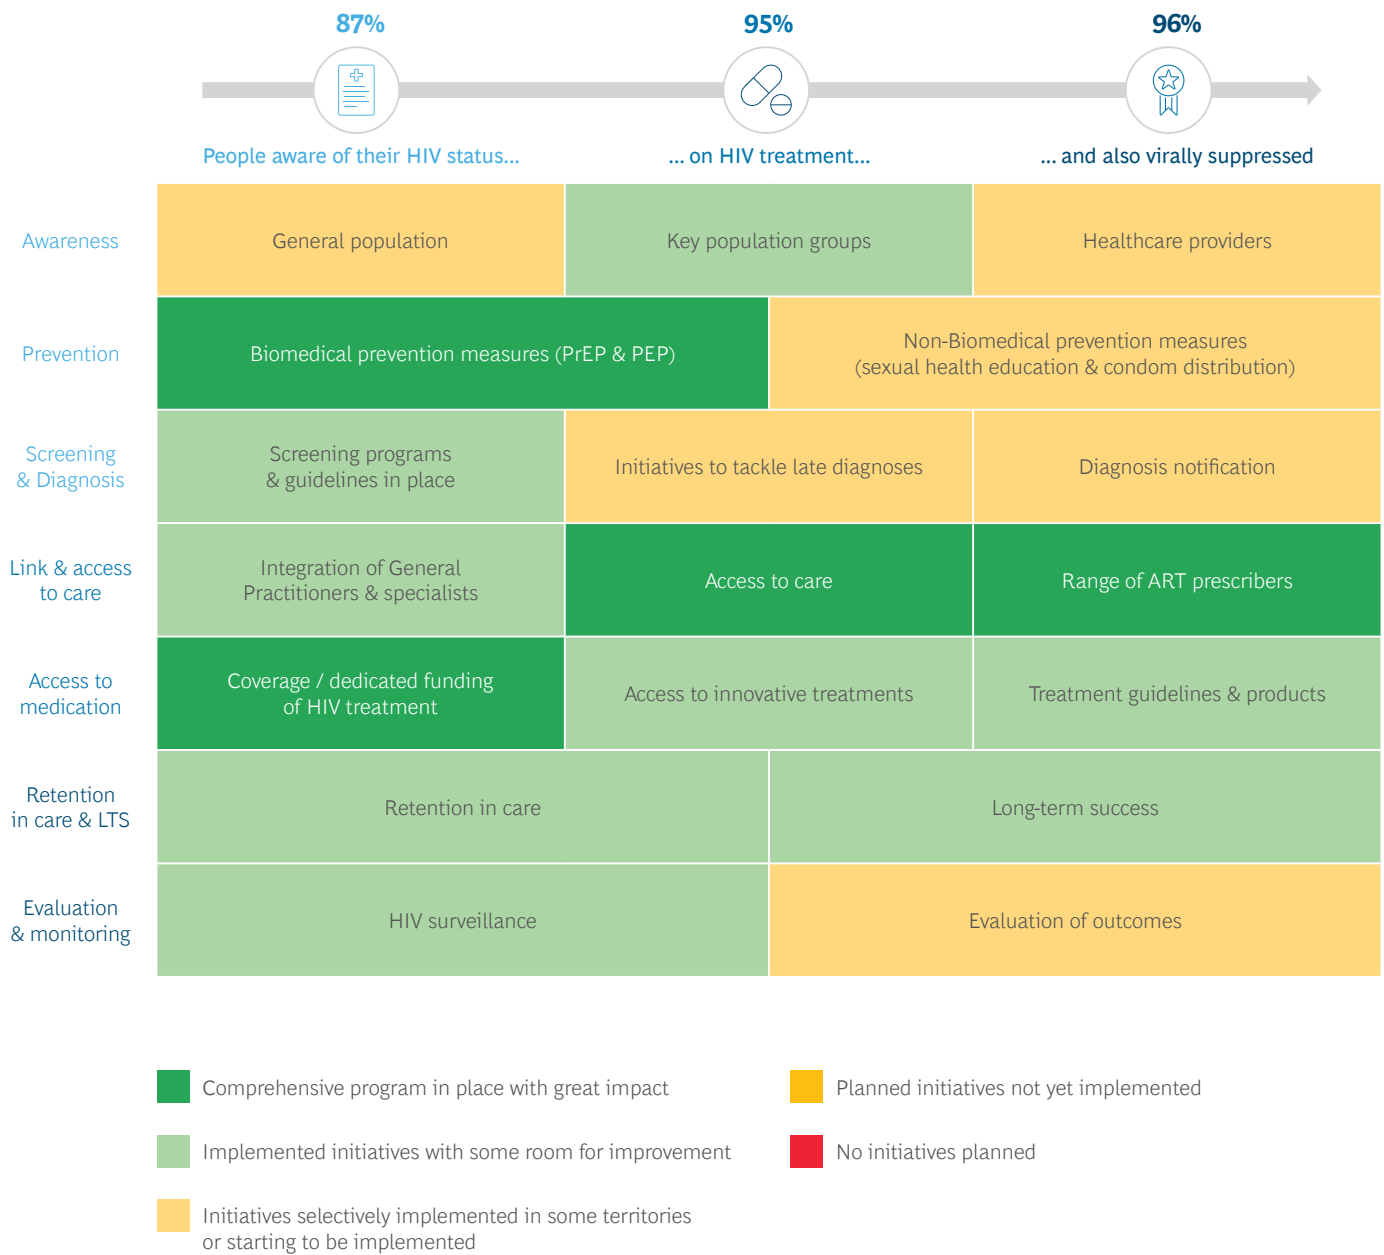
87%
95%
96%

People aware of their HIV status...
... on HIV treatment...
... and also virally suppressed

| | | | |
|---|---|---|---|
| Awareness | General population | Key population groups | Healthcare providers |
| Prevention | Biomedical prevention measures (PrEP & PEP) | | Non-Biomedical prevention measures (sexual health education & condom distribution) |
| Screening & Diagnosis | Screening programs & guidelines in place | Initiatives to tackle late diagnoses | Diagnosis notification |
| Link & access to care | Integration of General Practitioners & specialists | Access to care | Range of ART prescribers |
| Access to medication | Coverage / dedicated funding of HIV treatment | Access to innovative treatments | Treatment guidelines & products |
| Retention in care & LTS | Retention in care | | Long-term success |
| Evaluation & monitoring | HIV surveillance | | Evaluation of outcomes |

Comprehensive program in place with great impact

Implemented initiatives with some room for improvement

Initiatives selectively implemented in some territories or starting to be implemented

Planned initiatives not yet implemented

No initiatives planned